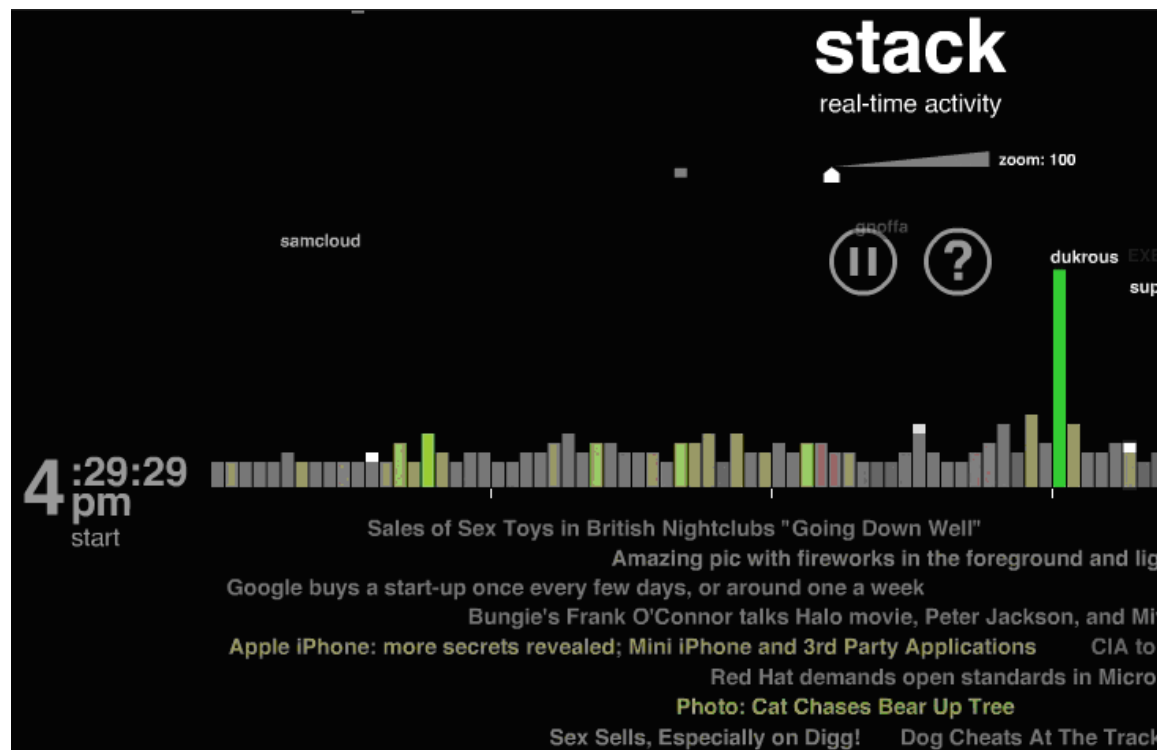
stack
real-time activity

zoom: 100

samcloud

gnoffa

dukrous EXE

sup

4 :29:29 pm
start

Sales of Sex Toys in British Nightclubs "Going Down Well"

Amazing pic with fireworks in the foreground and lig

Google buys a start-up once every few days, or around one a week

Bungie's Frank O'Connor talks Halo movie, Peter Jackson, and Mi

Apple iPhone: more secrets revealed; Mini iPhone and 3rd Party Applications CIA to

Red Hat demands open standards in Micro

Photo: Cat Chases Bear Up Tree

Sex Sells, Especially on Digg! Dog Cheats At The Track